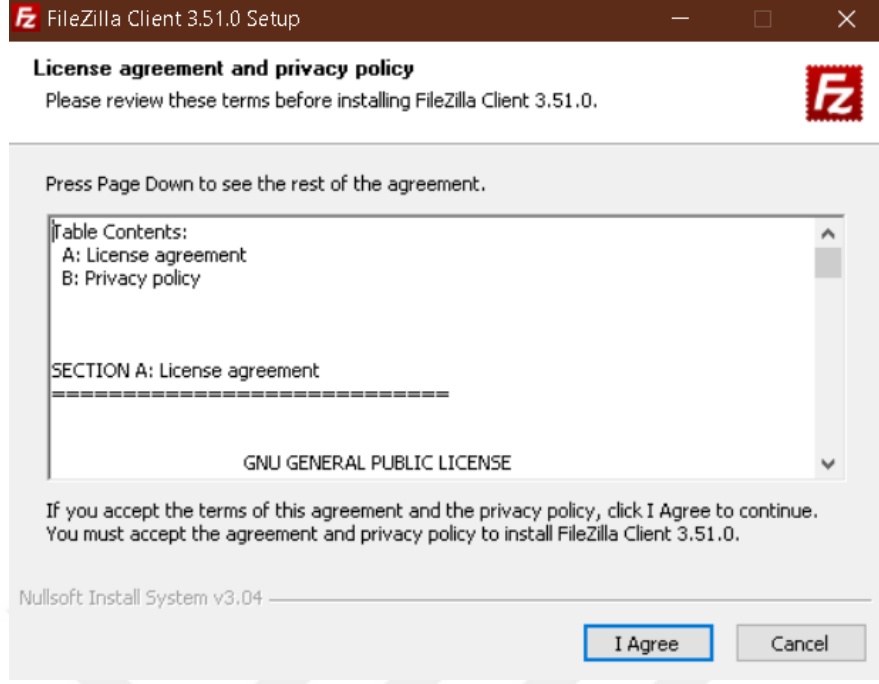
FileZilla Client 3.51.0 Setup

License agreement and privacy policy
Please review these terms before installing FileZilla Client 3.51.0.

Press Page Down to see the rest of the agreement.

Table Contents:
A: License agreement
B: Privacy policy

SECTION A: License agreement
==============================

GNU GENERAL PUBLIC LICENSE

If you accept the terms of this agreement and the privacy policy, click I Agree to continue. You must accept the agreement and privacy policy to install FileZilla Client 3.51.0.

Nullsoft Install System v3.04

I Agree

Cancel